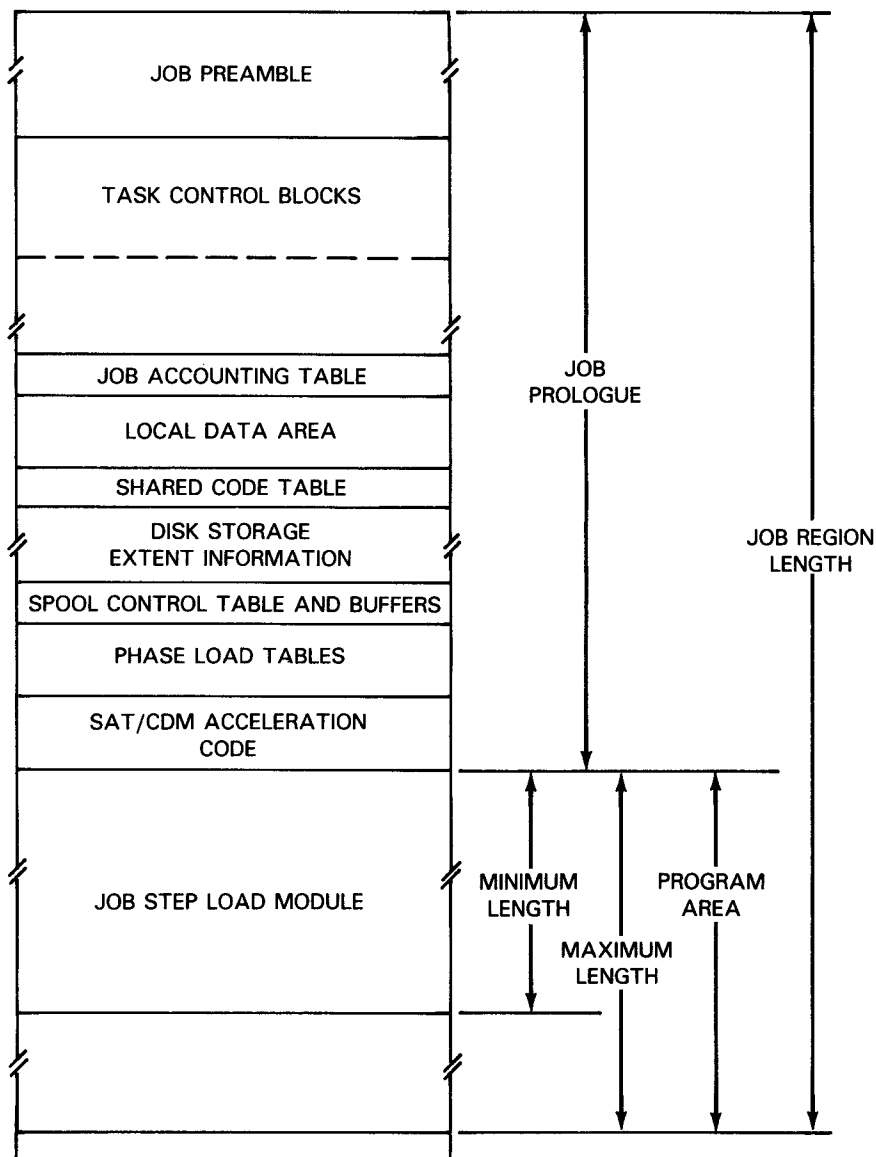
JOB PREAMBLE

TASK CONTROL BLOCKS

JOB ACCOUNTING TABLE

LOCAL DATA AREA

SHARED CODE TABLE

DISK STORAGE EXTENT INFORMATION

SPOOL CONTROL TABLE AND BUFFERS

PHASE LOAD TABLES

SAT/CDM ACCELERATION CODE

JOB STEP LOAD MODULE

JOB PROLOGUE

JOB REGION LENGTH

MINIMUM LENGTH

MAXIMUM LENGTH

PROGRAM AREA